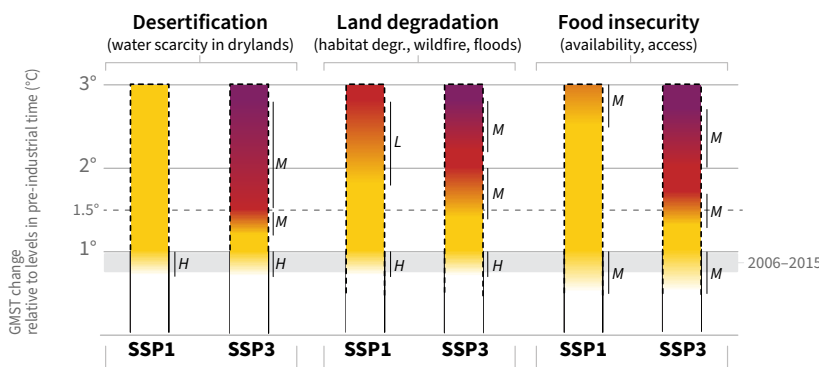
Desertification
(water scarcity in drylands)

Land degradation
(habitat degr., wildfire, floods)

Food insecurity
(availability, access)

GMST change relative to levels in pre-industrial time (°C)

3°
2°
1.5°
1°

2006–2015

H
M
M
H
L
H
M
M
H
M
M
M
M
M

SSP1
SSP3
SSP1
SSP3
SSP1
SSP3